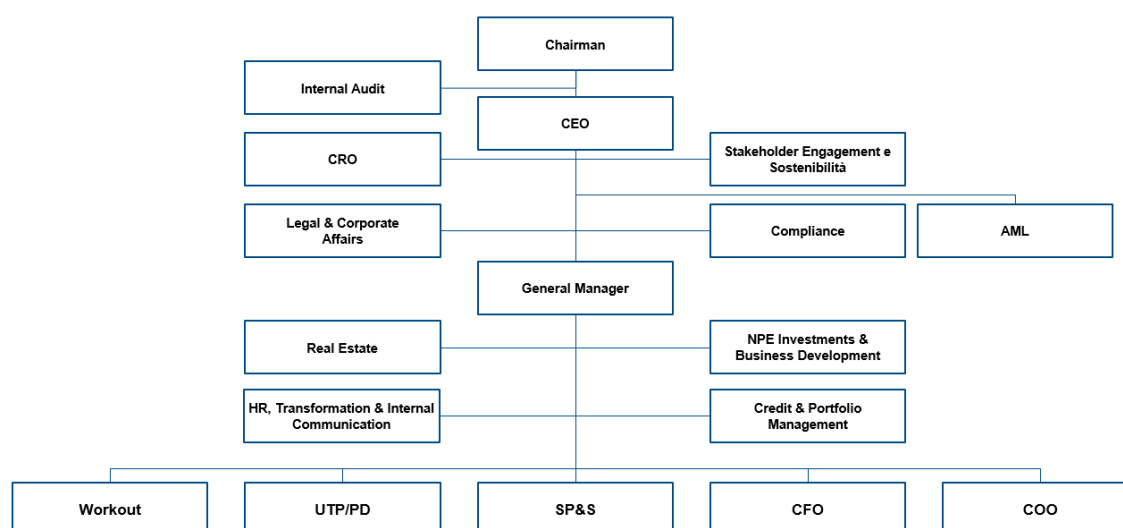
Chairman

Internal Audit

CEO

CRO

Stakeholder Engagement e Sostenibilità

Legal & Corporate Affairs

Compliance

AML

General Manager

Real Estate

NPE Investments & Business Development

HR, Transformation & Internal Communication

Credit & Portfolio Management

Workout

UTP/PD

SP&S

CFO

COO